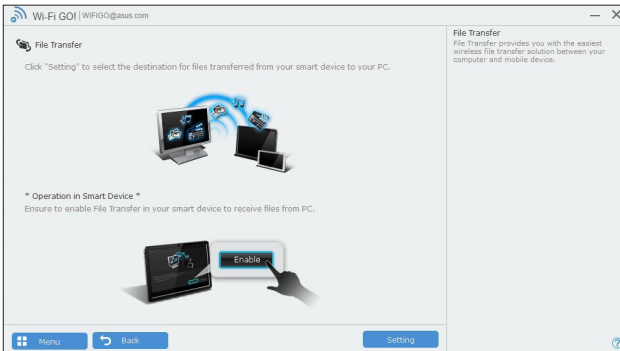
Wi-Fi GO! | WIFIGO@asus.com

File Transfer

Click "Setting" to select the destination for files transferred from your smart device to your PC.

* Operation in Smart Device *
Ensure to enable File Transfer in your smart device to receive files from PC.

Enable

Menu
Back
Setting

File Transfer
File Transfer provides you with the easiest wireless file transfer solution between your computer and mobile device.

?